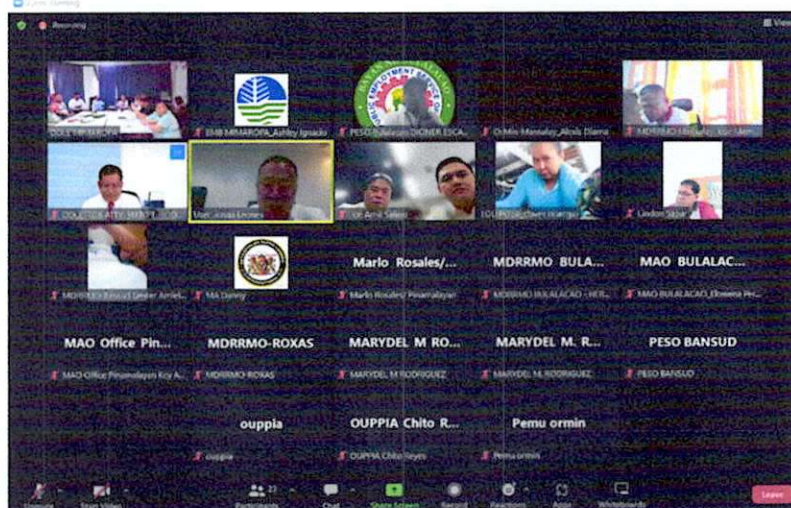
Zoom Meeting

Recording

View

DOLE MIMAROPA

EMB MIMAROPA_Ashley Ignacio

PESO Bulalacao DIGNER ESCA...

O.Min-Mansalay_Alexis Diama

MDRRMO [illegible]

DOLE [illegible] ATTY. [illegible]

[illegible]

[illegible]

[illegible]

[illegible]

MDRRMO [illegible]

MA Danny

Marlo Rosales/...

Marlo Rosales/ Pinamalayan

MDRRMO BULA...

MDRRMO BULALACAO - HER...

MAO BULALAC...

MAO BULALACAO_Elowena PH...

MAO Office Pin...

MAO Office Pinamalayan Kcy A...

MDRRMO-ROXAS

MDRRMO-ROXAS

MARYDEL M RO...

MARYDEL M RODRIGUEZ

MARYDEL M. R...

MARYDEL M. RODRIGUEZ

PESO BANSUD

PESO BANSUD

ouppia

ouppia

OUPPIA Chito R...

OUPPIA Chito Reyes

Pemu ormin

Pemu ormin

Unmute

Start Video

Participants 23

Chat

Share Screen

Record

Reactions

Apps

Whiteboards

Leave